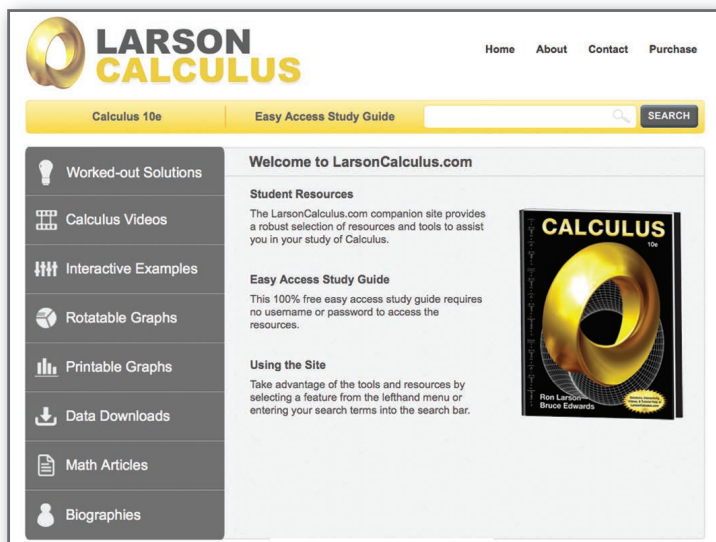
LARSON CALCULUS

Home About Contact Purchase

Calculus 10e

Easy Access Study Guide

SEARCH

Worked-out Solutions

Calculus Videos

Interactive Examples

Rotatable Graphs

Printable Graphs

Data Downloads

Math Articles

Biographies

Welcome to LarsonCalculus.com

Student Resources

The LarsonCalculus.com companion site provides a robust selection of resources and tools to assist you in your study of Calculus.

Easy Access Study Guide

This 100% free easy access study guide requires no username or password to access the resources.

Using the Site

Take advantage of the tools and resources by selecting a feature from the lefthand menu or entering your search terms into the search bar.

CALCULUS

10e

Ron Larson
Bruce Edwards

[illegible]